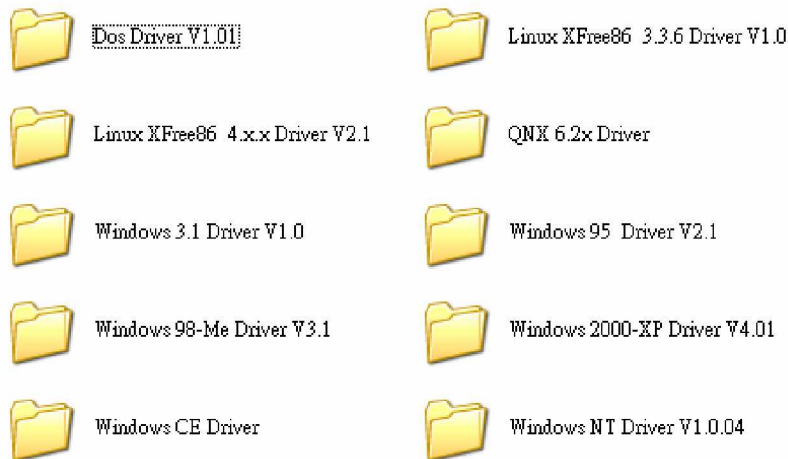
Dos Driver V1.01

Linux XFree86 3.3.6 Driver V1.0

Linux XFree86 4.x.x Driver V2.1

QNX 6.2x Driver

Windows 3.1 Driver V1.0

Windows 95 Driver V2.1

Windows 98-Me Driver V3.1

Windows 2000-XP Driver V4.01

Windows CE Driver

Windows NT Driver V1.0.04